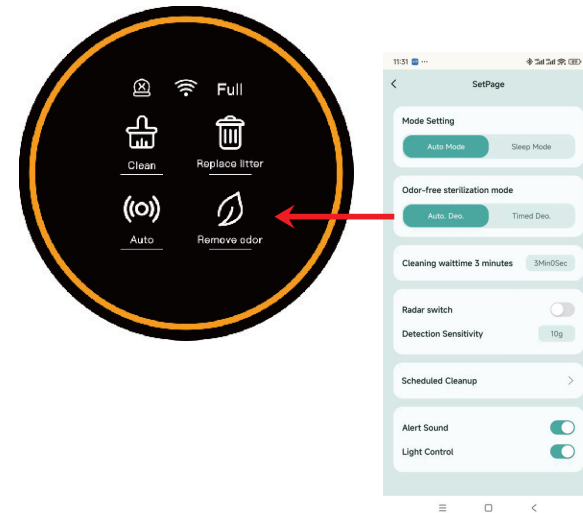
Full

Clean

Replace litter

Auto

Remove odor

11:31

<

SetPage

Mode Setting

Auto Mode

Sleep Mode

Odor-free sterilization mode

Auto. Deo.

Timed Deo.

Cleaning waittime 3 minutes

3Min0Sec

Radar switch

Detection Sensitivity

10g

Scheduled Cleanup

>

Alert Sound

Light Control